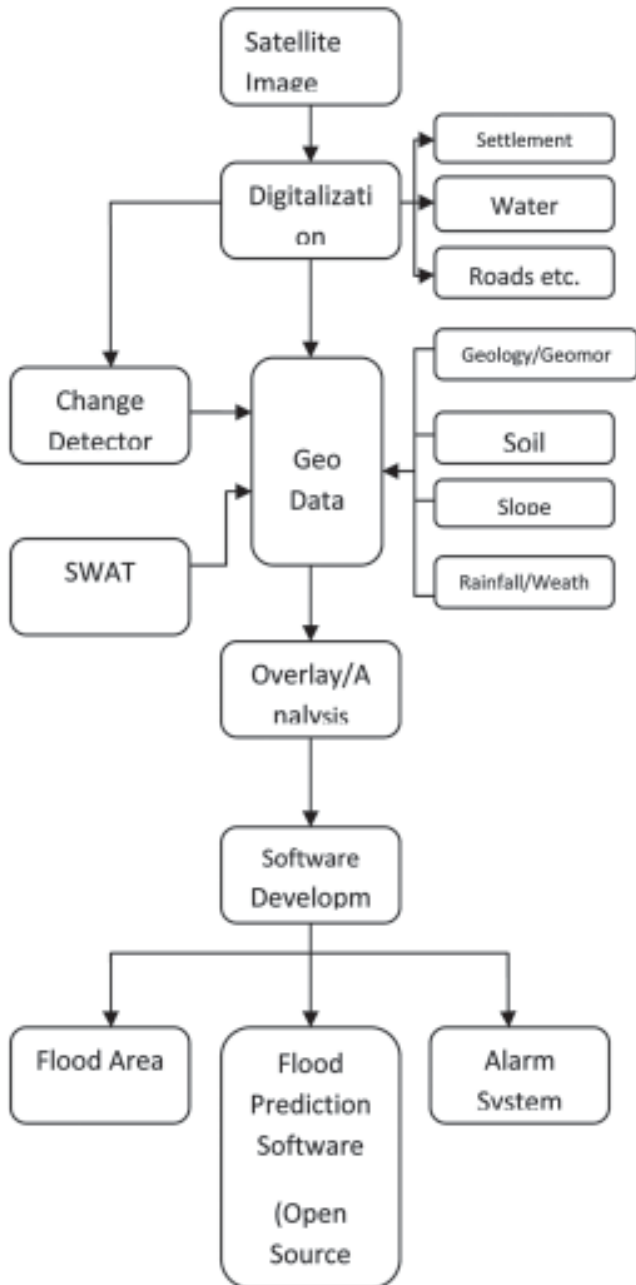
Satellite Image

Digitalizati on

Settlement

Water

Roads etc.

Change Detector

Geo Data

Geology/Geomor

Soil

Slope

Rainfall/Weath

SWAT

Overlay/A nalysis

Software Developm

Flood Area

Flood Prediction Software

(Open Source

Alarm System